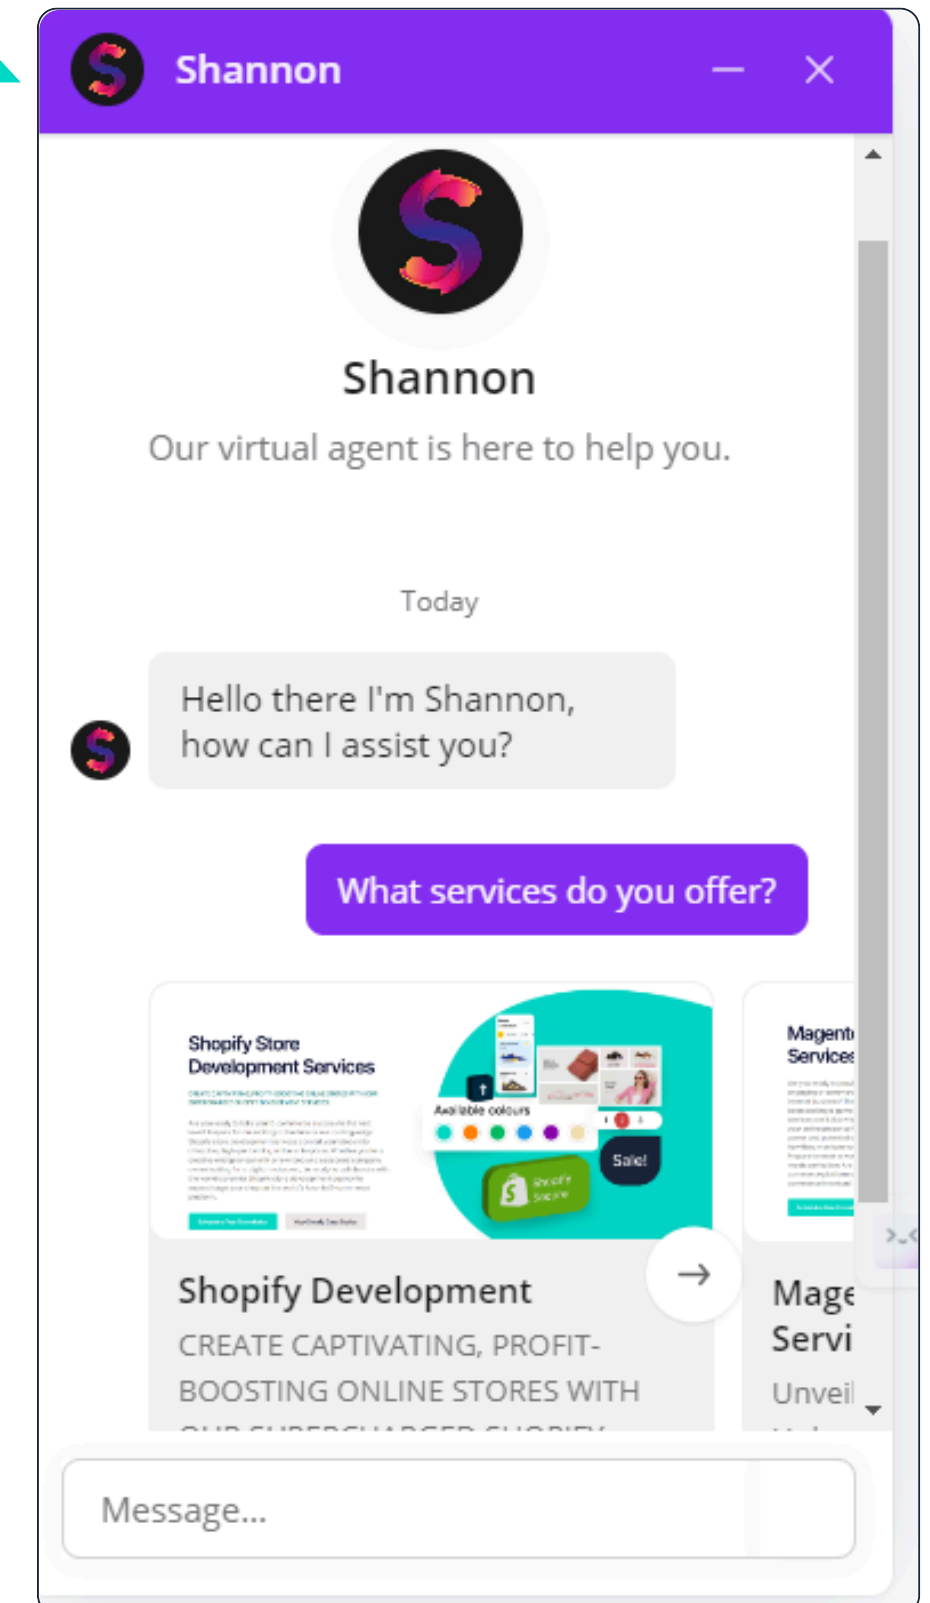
Shannon

Shannon

Our virtual agent is here to help you.

Today

Hello there I'm Shannon, how can I assist you?

What services do you offer?

Shopify Store Development Services

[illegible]

Available colours

Sale!

Shopify Store

Shopify Development

CREATE CAPTIVATING, PROFIT-BOOSTING ONLINE STORES WITH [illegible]

Magento Services

Mage Servi

Unveil

Message...